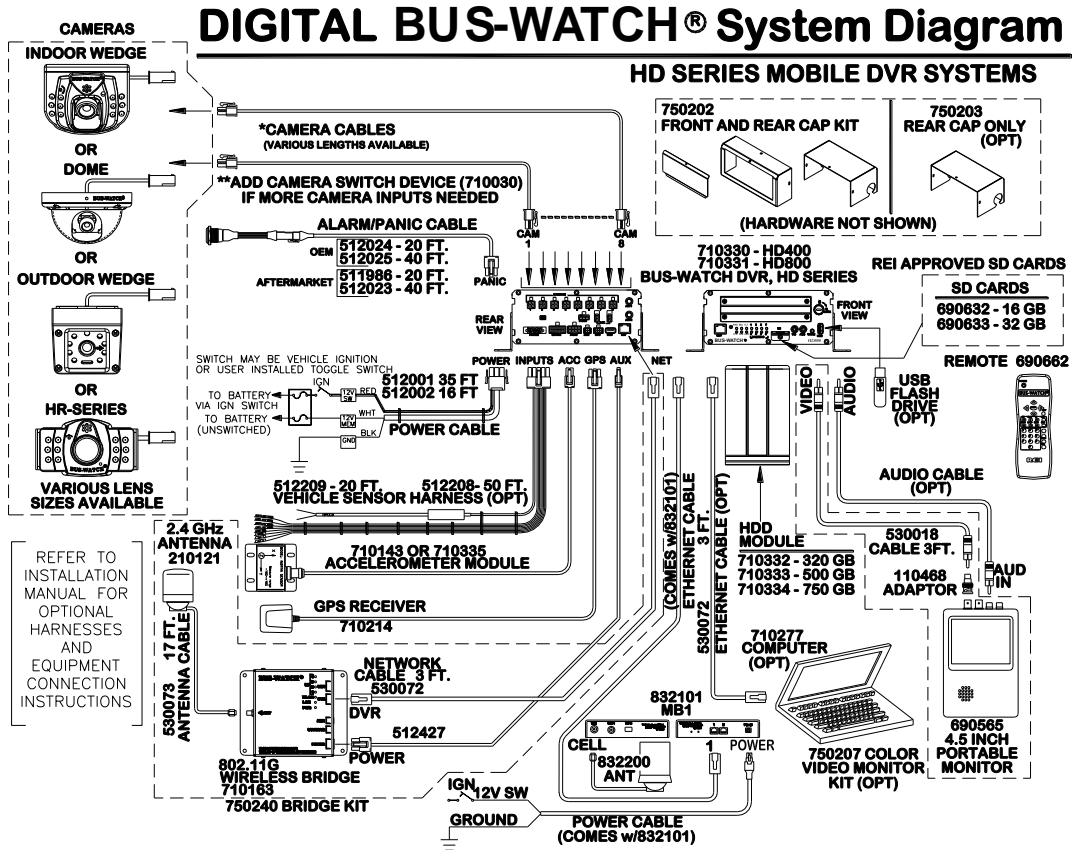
DIGITAL BUS-WATCH® System Diagram

HD SERIES MOBILE DVR SYSTEMS

CAMERAS
INDOOR WEDGE
OR
DOME
OR
OUTDOOR WEDGE
OR
HR-SERIES
VARIOUS LENS SIZES AVAILABLE

*CAMERA CABLES
(VARIOUS LENGTHS AVAILABLE)

**ADD CAMERA SWITCH DEVICE (710030) IF MORE CAMERA INPUTS NEEDED

750202
FRONT AND REAR CAP KIT

750203
REAR CAP ONLY
(OPT)

(HARDWARE NOT SHOWN)

ALARM/PANIC CABLE
OEM 512024 - 20 FT.
512025 - 40 FT.
AFTERMARKET 511986 - 20 FT.
512023 - 40 FT.
PANIC

CAM 1
CAM 8

710330 - HD400
710331 - HD800
BUS-WATCH DVR, HD SERIES

REI APPROVED SD CARDS
SD CARDS
690632 - 16 GB
690633 - 32 GB

REAR VIEW
FRONT VIEW

REMOTE 690662

SWITCH MAY BE VEHICLE IGNITION OR USER INSTALLED TOGGLE SWITCH
IGN
TO BATTERY VIA IGN SWITCH
TO BATTERY (UNSWITCHED)
12V SW
RED
12V M
WHT
BLK
GND
512001 35 FT
512002 16 FT
POWER CABLE

POWER INPUTS ACC GPS AUX NET

USB FLASH DRIVE (OPT)

VIDEO AUDIO

AUDIO CABLE (OPT)

512209 - 20 FT. 512208- 50 FT.
VEHICLE SENSOR HARNESS (OPT)

2.4 GHz ANTENNA 210121

REFER TO INSTALLATION MANUAL FOR OPTIONAL HARNESSES AND EQUIPMENT CONNECTION INSTRUCTIONS

710143 OR 710335
ACCELEROMETER MODULE

GPS RECEIVER
710214

(COMES w/832101)
ETHERNET CABLE 3 FT.
530072 ETHERNET CABLE (OPT)

HDD MODULE
710332 - 320 GB
710333 - 500 GB
710334 - 750 GB

530018 CABLE 3FT.
110468 ADAPTOR
AUD IN

530073 ANTENNA CABLE 17 FT.

NETWORK CABLE 3 FT.
530072
DVR
512427
POWER

802.11G WIRELESS BRIDGE
710163
750240 BRIDGE KIT

710277 COMPUTER (OPT)

832101
MB1
CELL
832200 ANT
1
POWER

750207 COLOR VIDEO MONITOR KIT (OPT)

690565
4.5 INCH PORTABLE MONITOR

IGN 12V SW
GROUND
POWER CABLE
(COMES w/832101)